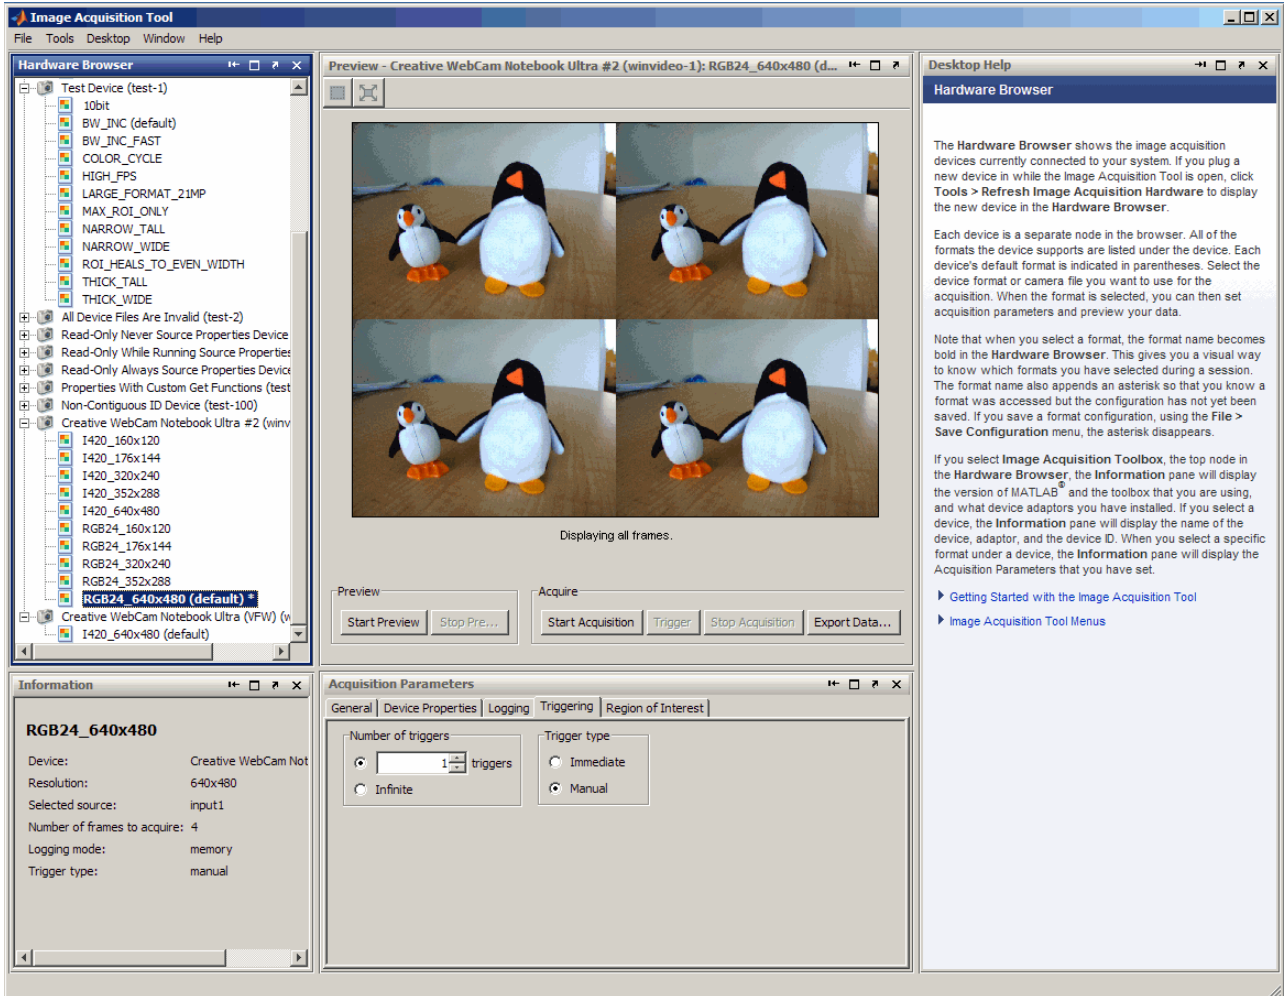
Image Acquisition Tool

File Tools Desktop Window Help

Hardware Browser

Test Device (test-1)
10bit
BW_INC (default)
BW_INC_FAST
COLOR_CYCLE
HIGH_FPS
LARGE_FORMAT_21MP
MAX_ROI_ONLY
NARROW_TALL
NARROW_WIDE
ROI_HEALS_TO_EVEN_WIDTH
THICK_TALL
THICK_WIDE
All Device Files Are Invalid (test-2)
Read-Only Never Source Properties Device
Read-Only While Running Source Properties
Read-Only Always Source Properties Device
Properties With Custom Get Functions (test
Non-Contiguous ID Device (test-100)
Creative WebCam Notebook Ultra #2 (winv
I420_160x120
I420_176x144
I420_320x240
I420_352x288
I420_640x480
RGB24_160x120
RGB24_176x144
RGB24_320x240
RGB24_352x288
RGB24_640x480 (default) *
Creative WebCam Notebook Ultra (VFW) (w
I420_640x480 (default)

Preview - Creative WebCam Notebook Ultra #2 (winvideo-1): RGB24_640x480 (d...

Displaying all frames.

Preview
Start Preview
Stop Pre...

Acquire
Start Acquisition
Trigger
Stop Acquisition
Export Data...

Desktop Help

Hardware Browser

The Hardware Browser shows the image acquisition devices currently connected to your system. If you plug a new device in while the Image Acquisition Tool is open, click Tools > Refresh Image Acquisition Hardware to display the new device in the Hardware Browser.

Each device is a separate node in the browser. All of the formats the device supports are listed under the device. Each device's default format is indicated in parentheses. Select the device format or camera file you want to use for the acquisition. When the format is selected, you can then set acquisition parameters and preview your data.

Note that when you select a format, the format name becomes bold in the Hardware Browser. This gives you a visual way to know which formats you have selected during a session. The format name also appends an asterisk so that you know a format was accessed but the configuration has not yet been saved. If you save a format configuration, using the File > Save Configuration menu, the asterisk disappears.

If you select Image Acquisition Toolbox, the top node in the Hardware Browser, the Information pane will display the version of MATLAB® and the toolbox that you are using, and what device adaptors you have installed. If you select a device, the Information pane will display the name of the device, adaptor, and the device ID. When you select a specific format under a device, the Information pane will display the Acquisition Parameters that you have set.

Getting Started with the Image Acquisition Tool

Image Acquisition Tool Menus

Information

RGB24_640x480

| Device: | Creative WebCam Not |
|---|---|
| Resolution: | 640x480 |
| Selected source: | input1 |
| Number of frames to acquire: | 4 |
| Logging mode: | memory |
| Trigger type: | manual |

Acquisition Parameters

General | Device Properties | Logging | Triggering | Region of Interest

Number of triggers
1 triggers
Infinite

Trigger type
Immediate
Manual